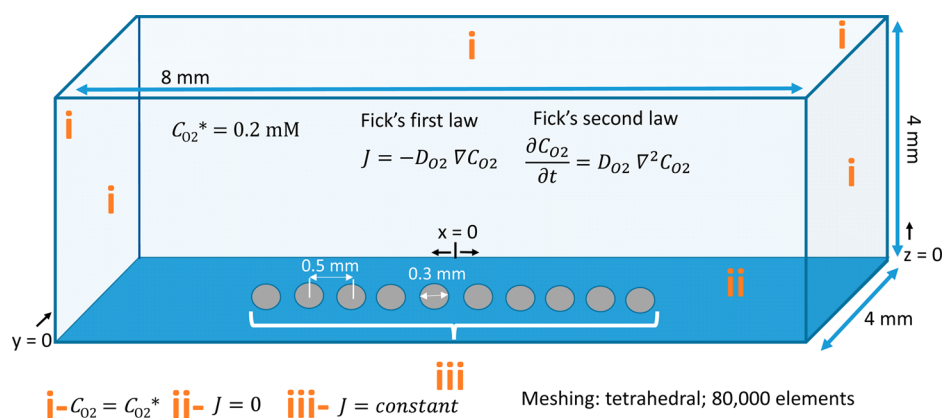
i

i

8 mm

i

$C_{O2}{}^{*} = 0.2\ \text{mM}$

Fick's first law

$J = -D_{O2}\,\nabla C_{O2}$

Fick's second law

$\frac{\partial C_{O2}}{\partial t} = D_{O2}\,\nabla^2 C_{O2}$

4 mm

i

i

x = 0

0.5 mm

0.3 mm

z = 0

ii

y = 0

4 mm

iii

i- $C_{O2} = C_{O2}{}^{*}$ ii- $J = 0$ iii- $J = constant$

Meshing: tetrahedral; 80,000 elements